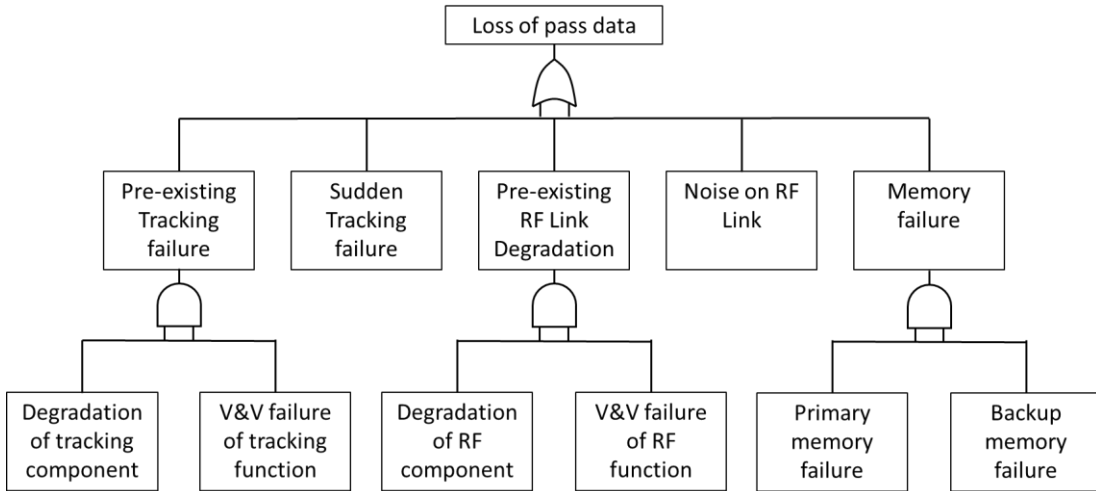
Loss of pass data

Pre-existing Tracking failure

Sudden Tracking failure

Pre-existing RF Link Degradation

Noise on RF Link

Memory failure

Degradation of tracking component

V&V failure of tracking function

Degradation of RF component

V&V failure of RF function

Primary memory failure

Backup memory failure